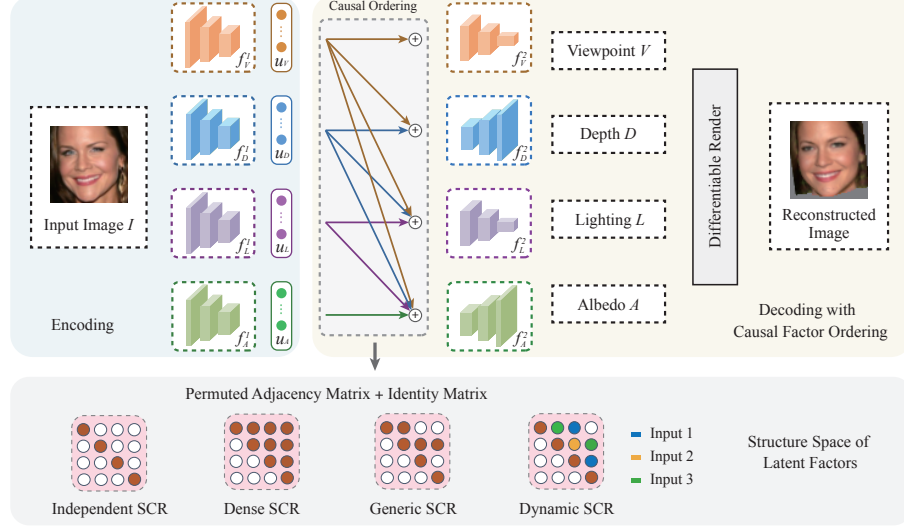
Causal Ordering

$f_V^1$ $u_V$
$f_D^1$ $u_D$
$f_L^1$ $u_L$
$f_A^1$ $u_A$

Input Image $I$

Encoding

$f_V^2$ Viewpoint $V$
$f_D^2$ Depth $D$
$f_L^2$ Lighting $L$
$f_A^2$ Albedo $A$

Differentiable Render

Reconstructed Image

Decoding with Causal Factor Ordering

Permuted Adjacency Matrix + Identity Matrix

Independent SCR
Dense SCR
Generic SCR
Dynamic SCR

Input 1
Input 2
Input 3

Structure Space of Latent Factors